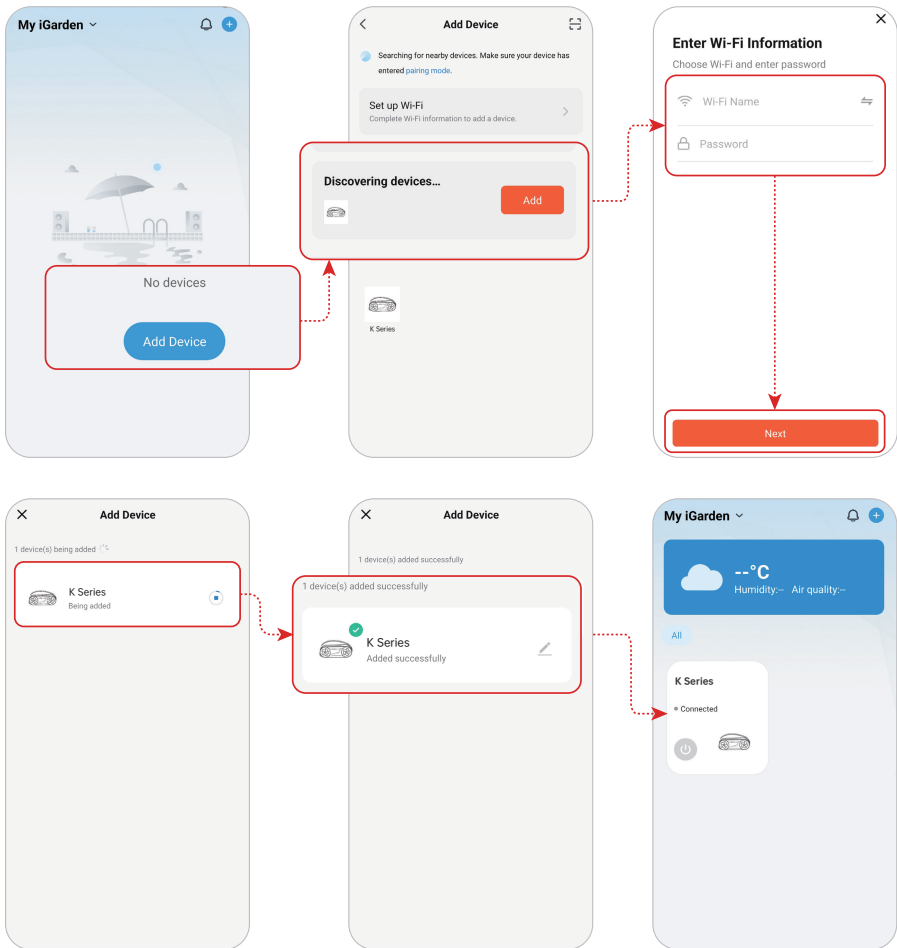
My iGarden

No devices

Add Device

Add Device

Searching for nearby devices. Make sure your device has entered pairing mode.

Set up Wi-Fi
Complete Wi-Fi information to add a device.

Discovering devices...

Add

K Series

Enter Wi-Fi Information
Choose Wi-Fi and enter password

Wi-Fi Name

Password

Next

Add Device

1 device(s) being added

K Series
Being added

Add Device

1 device(s) added successfully

1 device(s) added successfully

K Series
Added successfully

My iGarden

--°C
Humidity:-- Air quality:--

All

K Series

Connected